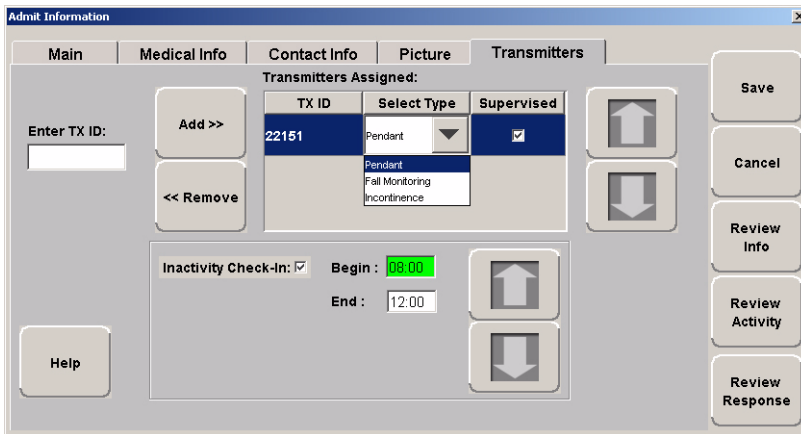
Admit Information

Main | Medical Info | Contact Info | Picture | Transmitters

Transmitters Assigned:

Enter TX ID:

Add >>

<< Remove

| TX ID | Select Type | Supervised |
|---|---|---|
| 22151 | Pendant | ☑ |

Pendant
Fall Monitoring
Incontinence

Inactivity Check-In: ☑

Begin : 08:00

End : 12:00

Help

Save

Cancel

Review Info

Review Activity

Review Response